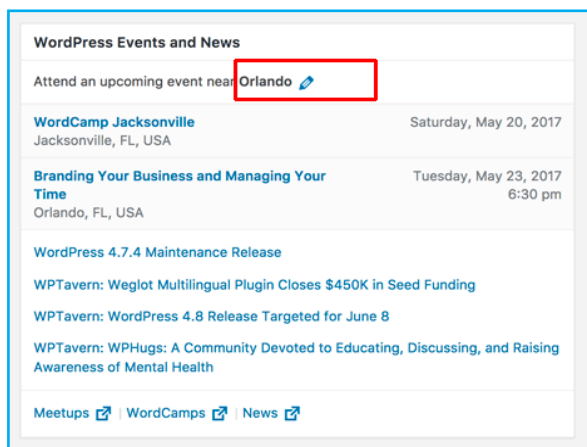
WordPress Events and News

Attend an upcoming event near **Orlando**

WordCamp Jacksonville
Jacksonville, FL, USA
Saturday, May 20, 2017

Branding Your Business and Managing Your Time
Orlando, FL, USA
Tuesday, May 23, 2017
6:30 pm

WordPress 4.7.4 Maintenance Release

WPTavern: Weglot Multilingual Plugin Closes $450K in Seed Funding

WPTavern: WordPress 4.8 Release Targeted for June 8

WPTavern: WPHugs: A Community Devoted to Educating, Discussing, and Raising Awareness of Mental Health

Meetups | WordCamps | News